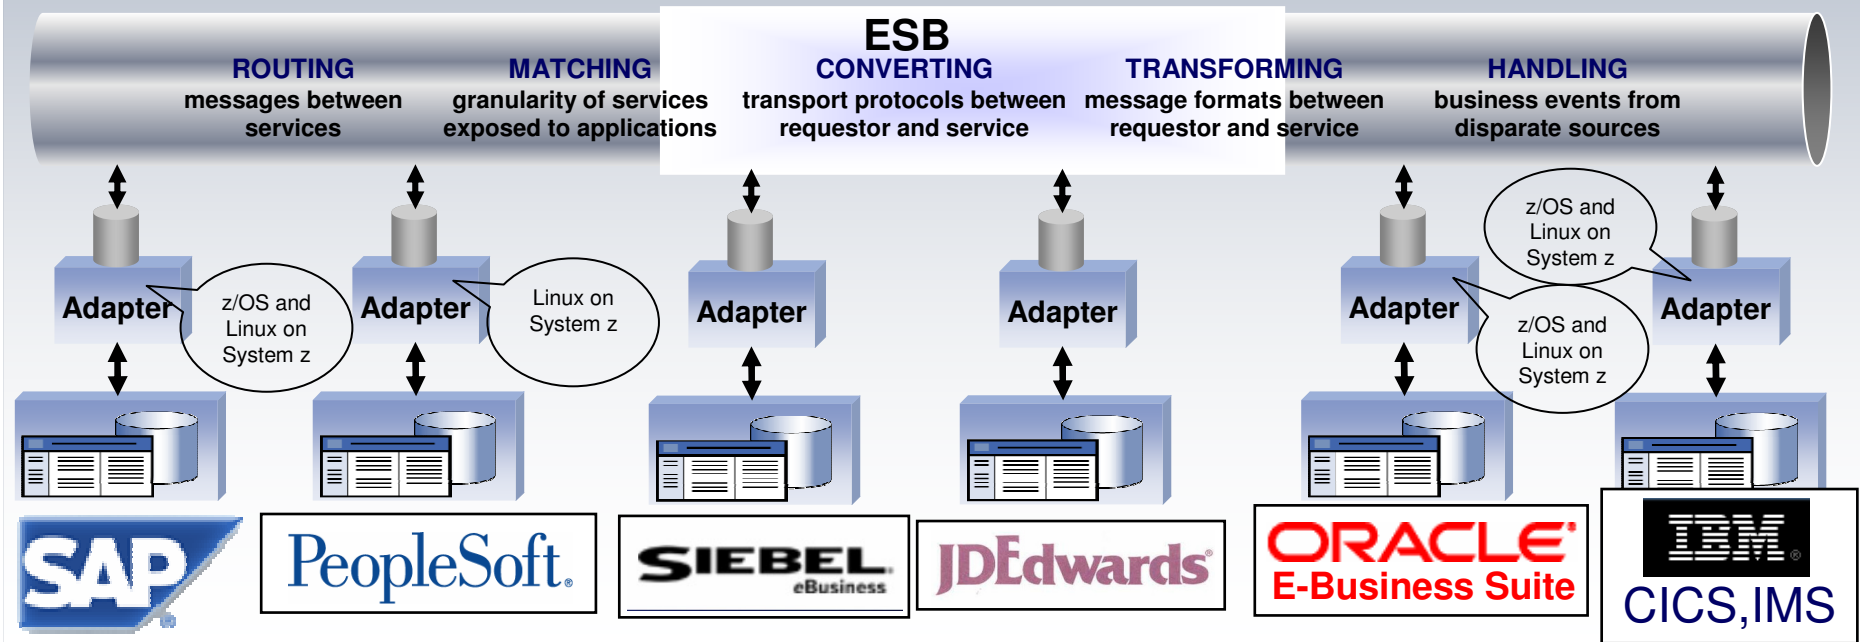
ESB

ROUTING
messages between services

MATCHING
granularity of services exposed to applications

CONVERTING
transport protocols between requestor and service

TRANSFORMING
message formats between requestor and service

HANDLING
business events from disparate sources

Adapter

z/OS and Linux on System z

Adapter

Linux on System z

Adapter

Adapter

Adapter

z/OS and Linux on System z

z/OS and Linux on System z

Adapter

SAP

PeopleSoft.

SIEBEL
eBusiness

JDEdwards

ORACLE
E-Business Suite

IBM
CICS,IMS